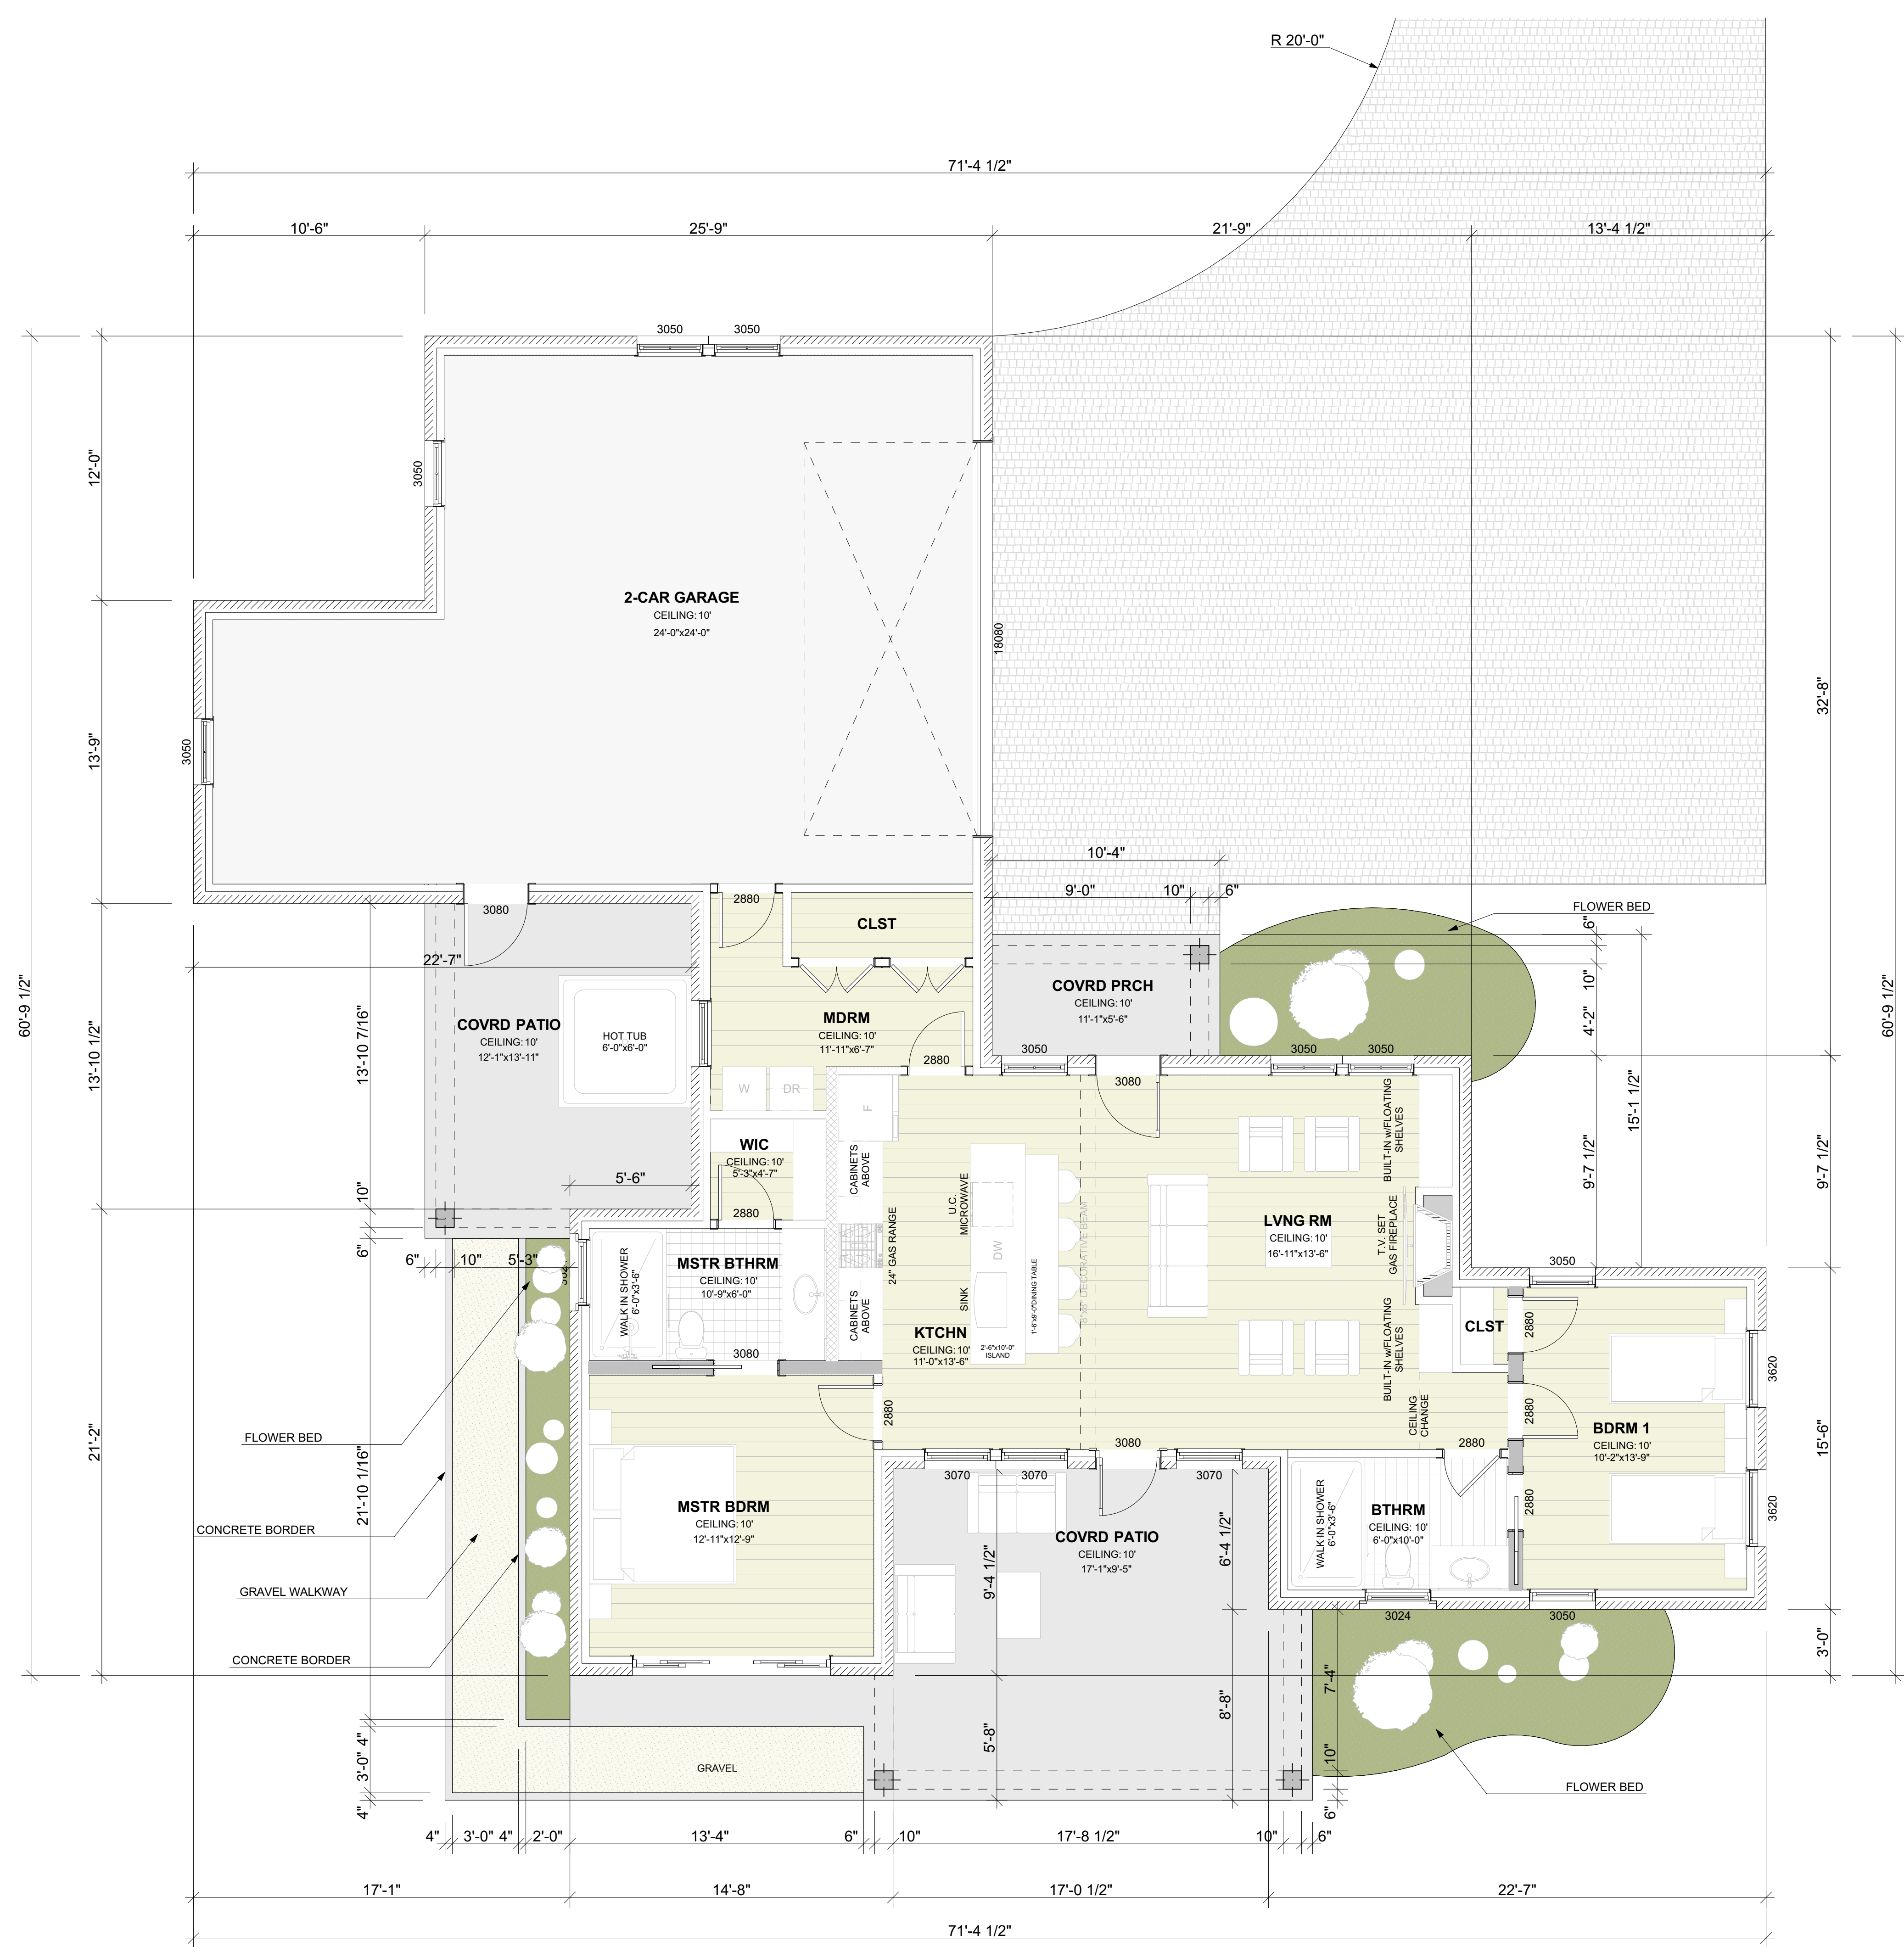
R 20'-0"

71'-4 1/2"

10'-6"
25'-9"
21'-9"
13'-4 1/2"

3050
3050
3050
3050
18080

2-CAR GARAGE
CEILING: 10'
24'-0"x24'-0"

12'-0"
13'-9"
13'-10 1/2"
21'-2"
60'-9 1/2"
32'-8"
60'-9 1/2"
9'-7 1/2"
15'-6"
3'-0"

10'-4"
9'-0"
10"
6"

3080
2880
CLST

22'-7"

COVRD PATIO
CEILING: 10'
12'-1"x13'-11"

HOT TUB
6'-0"x6'-0"

MDRM
CEILING: 10'
11'-11"x6'-7"

COVRD PRCH
CEILING: 10'
11'-1"x5'-6"

FLOWER BED

6"
10"
4'-2"
15'-1 1/2"
9'-7 1/2"

3050
2880
3080
3050
3050

W
DR
F

WIC
CEILING: 10'
5'-3"x4'-7"

5'-6"
2880

13'-10 7/16"
10"
6"
6"
10"
5'-3"

CABINETS ABOVE
U.C. MICROWAVE
24" GAS RANGE
DW
SINK
CABINETS ABOVE
1'-6"x6'-0"DINING TABLE
DECORATIVE BEAM
2'-6"x10'-0" ISLAND

KTCHN
CEILING: 10'
11'-0"x13'-6"

LVNG RM
CEILING: 10'
16'-11"x13'-6"

BUILT-IN w/FLOATING SHELVES
T.V. SET GAS FIREPLACE
BUILT-IN w/FLOATING SHELVES
CEILING CHANGE

3050
CLST
2880
3620
2880

WALK IN SHOWER
6'-0"x3'-6"

MSTR BTHRM
CEILING: 10'
10'-9"x6'-0"

3080
2880

BDRM 1
CEILING: 10'
10'-2"x13'-9"

3620

FLOWER BED
CONCRETE BORDER
GRAVEL WALKWAY
CONCRETE BORDER

21'-10 1/16"

MSTR BDRM
CEILING: 10'
12'-11"x12'-9"

3080
3070
3070
3070
2880

COVRD PATIO
CEILING: 10'
17'-1"x9'-5"

9'-4 1/2"
6'-4 1/2"

WALK IN SHOWER
6'-0"x3'-6"

BTHRM
CEILING: 10'
6'-0"x10'-0"

2880
3024
3050

7'-4"
8'-8"
5'-8"
10"
6"

GRAVEL

FLOWER BED

4"
3'-0"
4"
4"

4"
3'-0"
4"
2'-0"
13'-4"
6"
10"
17'-8 1/2"
10"
6"

17'-1"
14'-8"
17'-0 1/2"
22'-7"

71'-4 1/2"